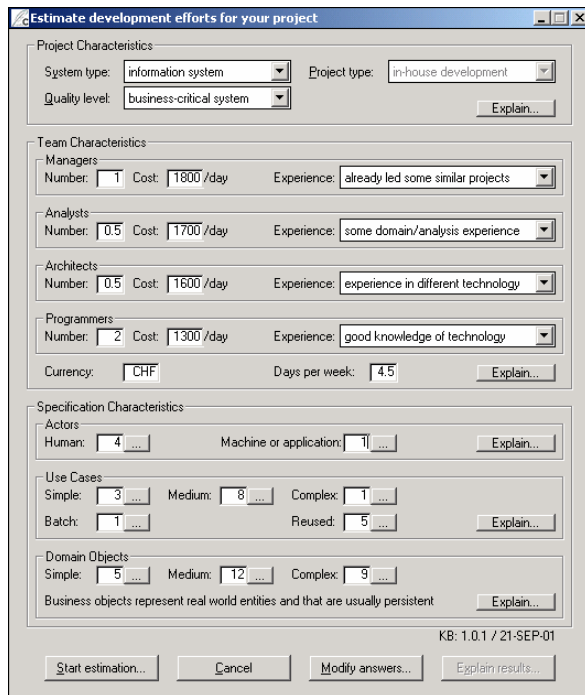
Estimate development efforts for your project

Project Characteristics

System type: information system

Project type: in-house development

Quality level: business-critical system

Explain...

Team Characteristics

Managers
Number: 1 Cost: 1800 /day Experience: already led some similar projects

Analysts
Number: 0.5 Cost: 1700 /day Experience: some domain/analysis experience

Architects
Number: 0.5 Cost: 1600 /day Experience: experience in different technology

Programmers
Number: 2 Cost: 1300 /day Experience: good knowledge of technology

Currency: CHF Days per week: 4.5 Explain...

Specification Characteristics

Actors
Human: 4 ... Machine or application: 1 ... Explain...

Use Cases
Simple: 3 ... Medium: 8 ... Complex: 1 ...
Batch: 1 ... Reused: 5 ... Explain...

Domain Objects
Simple: 5 ... Medium: 12 ... Complex: 9 ...
Business objects represent real world entities and that are usually persistent Explain...

KB: 1.0.1 / 21-SEP-01

Start estimation... Cancel Modify answers... Explain results...